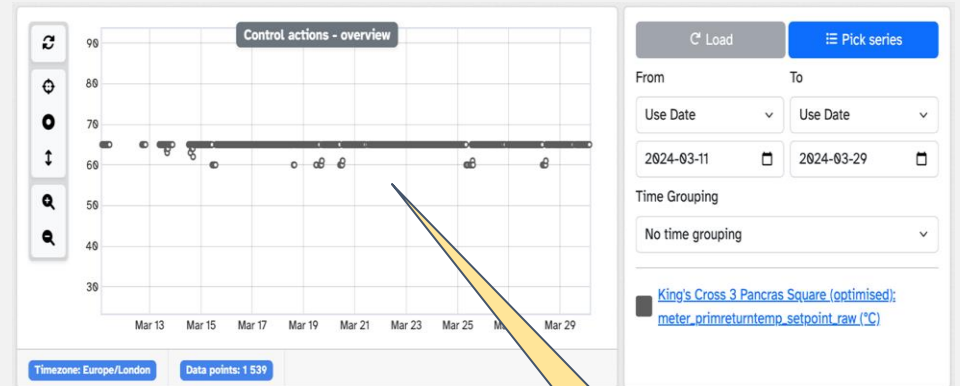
Control actions - overview

90
80
70
60
50
40
30

Mar 13 Mar 15 Mar 17 Mar 19 Mar 21 Mar 23 Mar 25 M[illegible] Mar 29

Timezone: Europe/London
Data points: 1 539

Load
Pick series

From
To

Use Date
Use Date

2024-03-11
2024-03-29

Time Grouping

No time grouping

King's Cross 3 Pancras Square (optimised): meter_primreturntemp_setpoint_raw (°C)